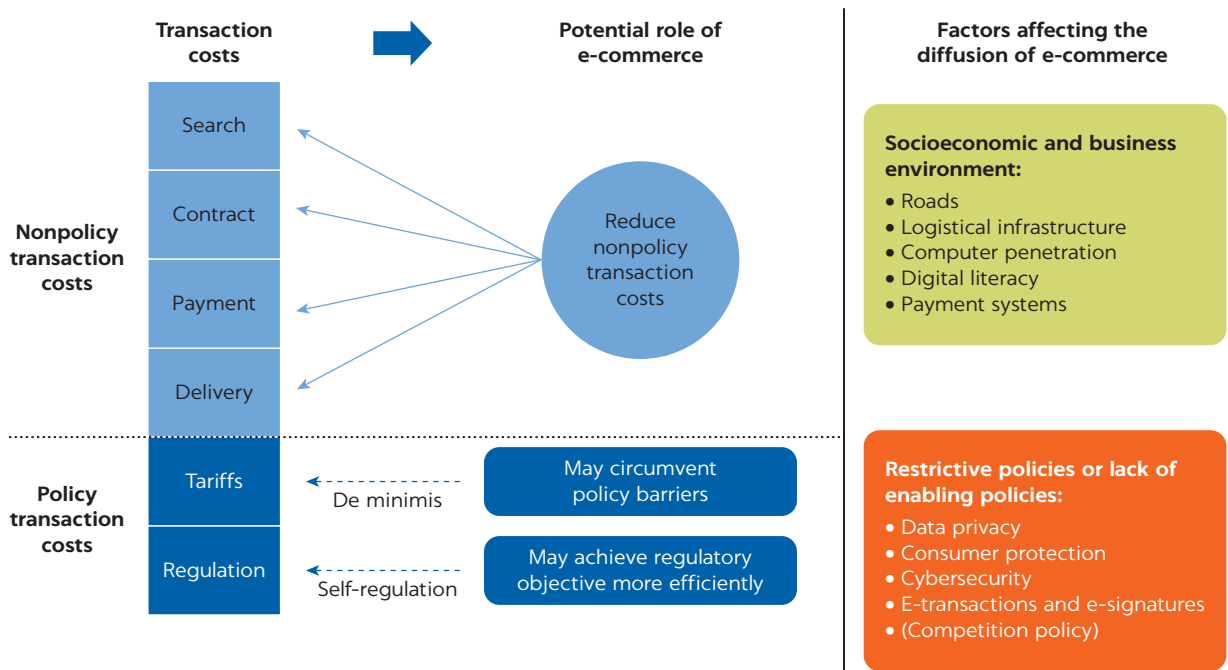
Transaction costs

Potential role of e-commerce

Factors affecting the diffusion of e-commerce

Nonpolicy transaction costs

Search

Contract

Payment

Delivery

Reduce nonpolicy transaction costs

Socioeconomic and business environment:
• Roads
• Logistical infrastructure
• Computer penetration
• Digital literacy
• Payment systems

Policy transaction costs

Tariffs

De minimis

May circumvent policy barriers

Regulation

Self-regulation

May achieve regulatory objective more efficiently

Restrictive policies or lack of enabling policies:
• Data privacy
• Consumer protection
• Cybersecurity
• E-transactions and e-signatures
• (Competition policy)